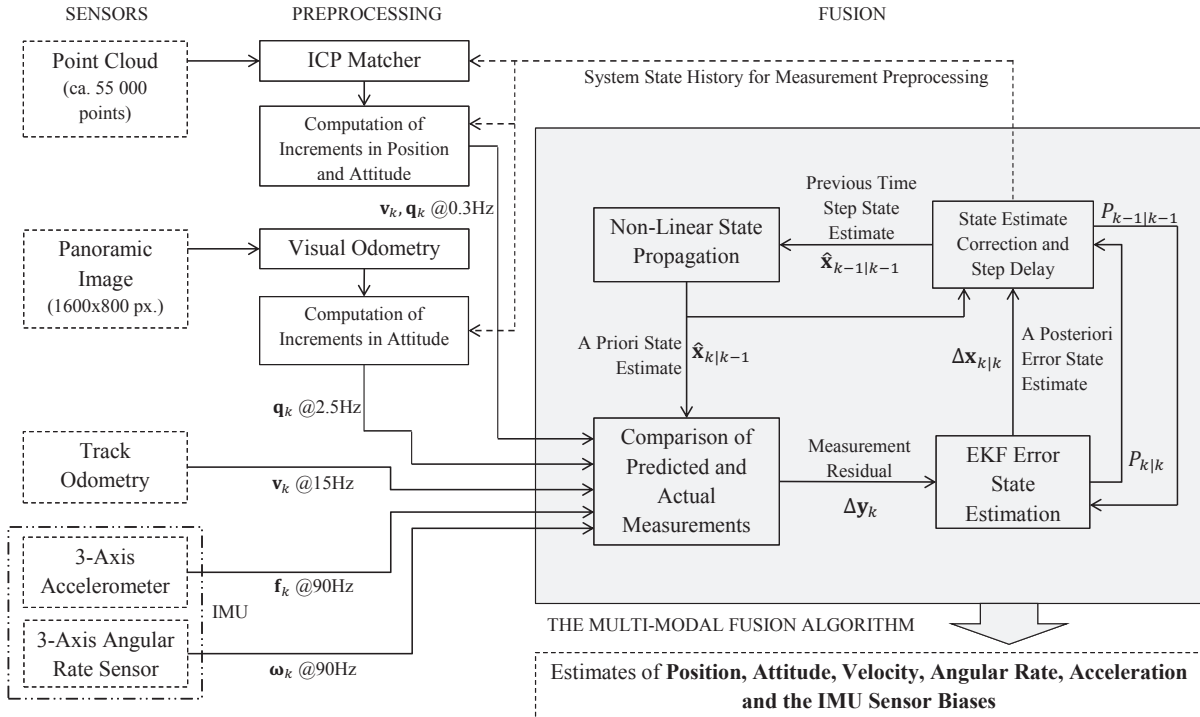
SENSORS

PREPROCESSING

FUSION

Point Cloud (ca. 55 000 points)

ICP Matcher

System State History for Measurement Preprocessing

Computation of Increments in Position and Attitude

$\mathbf{v}_k$, $\mathbf{q}_k$ @0.3Hz

Panoramic Image (1600x800 px.)

Visual Odometry

Computation of Increments in Attitude

$\mathbf{q}_k$ @2.5Hz

Track Odometry

$\mathbf{v}_k$ @15Hz

3-Axis Accelerometer

$\mathbf{f}_k$ @90Hz

IMU

3-Axis Angular Rate Sensor

$\boldsymbol{\omega}_k$ @90Hz

Non-Linear State Propagation

Previous Time Step State Estimate

$\hat{\mathbf{x}}_{k-1|k-1}$

State Estimate Correction and Step Delay

$P_{k-1|k-1}$

A Priori State Estimate

$\hat{\mathbf{x}}_{k|k-1}$

$\Delta\mathbf{x}_{k|k}$

A Posteriori Error State Estimate

Comparison of Predicted and Actual Measurements

Measurement Residual

$\Delta\mathbf{y}_k$

EKF Error State Estimation

$P_{k|k}$

THE MULTI-MODAL FUSION ALGORITHM

Estimates of **Position, Attitude, Velocity, Angular Rate, Acceleration and the IMU Sensor Biases**